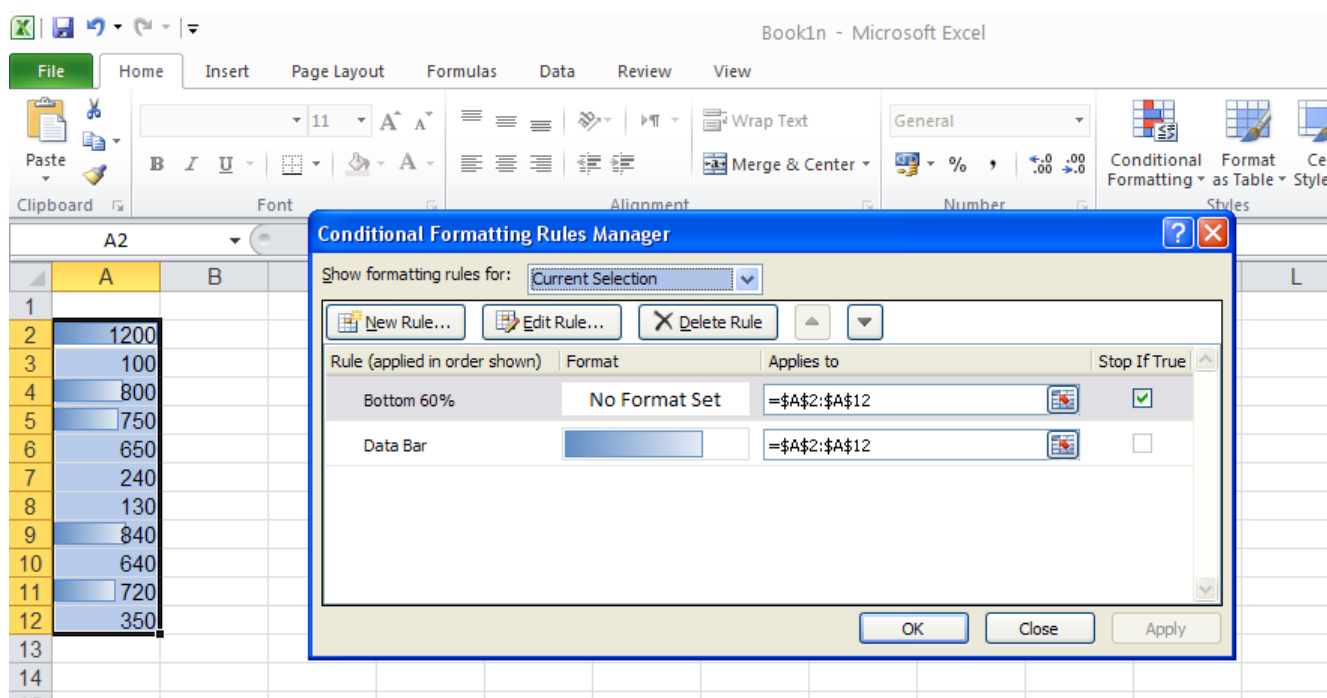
Book1n - Microsoft Excel

File Home Insert Page Layout Formulas Data Review View

Paste
Clipboard

11
B I U
Font

Wrap Text
Merge & Center
Alignment

General
% ,
Number

Conditional Formatting
Format as Table
Ce Style
Styles

A2

| | A | B |
|---|---|---|
| 1 | | |
| 2 | 1200 | |
| 3 | 100 | |
| 4 | 800 | |
| 5 | 750 | |
| 6 | 650 | |
| 7 | 240 | |
| 8 | 130 | |
| 9 | 840 | |
| 10 | 640 | |
| 11 | 720 | |
| 12 | 350 | |
| 13 | | |
| 14 | | |

L

Conditional Formatting Rules Manager

Show formatting rules for: Current Selection

New Rule... Edit Rule... Delete Rule

| Rule (applied in order shown) | Format | Applies to | Stop If True |
|---|---|---|---|
| Bottom 60% | No Format Set | =$A$2:$A$12 | ☑ |
| Data Bar | | =$A$2:$A$12 | ☐ |

OK Close Apply